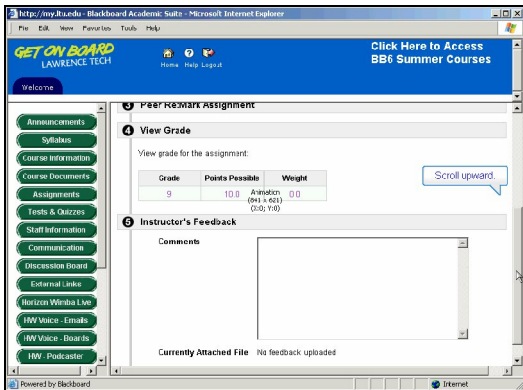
http://my.ltu.edu - Blackboard Academic Suite - Microsoft Internet Explorer

File Edit View Favorites Tools Help

GET ON BOARD
LAWRENCE TECH

Home Help Logout

Click Here to Access
BB6 Summer Courses

Welcome

Announcements
Syllabus
Course Information
Course Documents
Assignments
Tests & Quizzes
Staff Information
Communication
Discussion Board
External Links
Horizon Wimba Live
HW Voice - Emails
HW Voice - Boards
HW - Podcaster

3 Peer Re:Mark Assignment

4 View Grade

View grade for the assignment:

| Grade | Points Possible | Weight |
|---|---|---|
| 9 | 10.0 | 0.0 |

Animation (841 x 621) (X:0; Y:0)

Scroll upward.

5 Instructor's Feedback

Comments

Currently Attached File No feedback uploaded

Powered by Blackboard

Internet